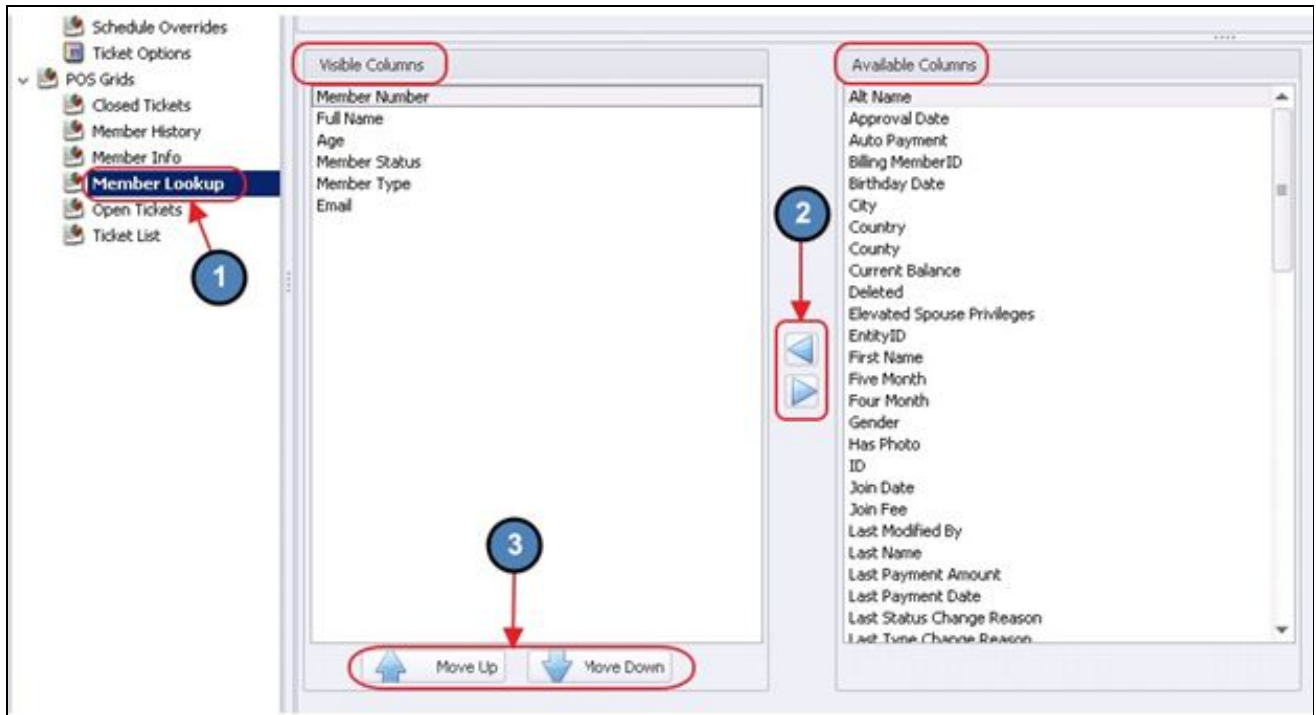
Schedule Overrides
Ticket Options
POS Grids
Closed Tickets
Member History
Member Info
Member Lookup
Open Tickets
Ticket List

1

Visible Columns

Member Number
Full Name
Age
Member Status
Member Type
Email

3

Move Up
Move Down

2

Available Columns

Alt Name
Approval Date
Auto Payment
Billing MemberID
Birthday Date
City
Country
County
Current Balance
Deleted
Elevated Spouse Privileges
EntityID
First Name
Five Month
Four Month
Gender
Has Photo
ID
Join Date
Join Fee
Last Modified By
Last Name
Last Payment Amount
Last Payment Date
Last Status Change Reason
Last Type Change Reason